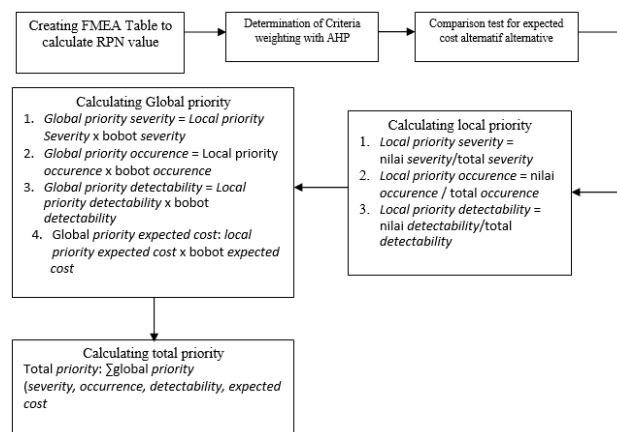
Creating FMEA Table to calculate RPN value

Determination of Criteria weighting with AHP

Comparison test for expected cost alternatif alternative

Calculating Global priority
1. Global priority severity = Local priority Severity x bobot severity
2. Global priority occurence = Local priority occurence x bobot occurence
3. Global priority detectability = Local priority detectability x bobot detectability
4. Global priority expected cost: local priority expected cost x bobot expected cost

Calculating local priority
1. Local priority severity = nilai severity/total severity
2. Local priority occurence = nilai occurence / total occurence
3. Local priority detectability = nilai detectability/total detectability

Calculating total priority
Total priority: ∑global priority (severity, occurrence, detectability, expected cost